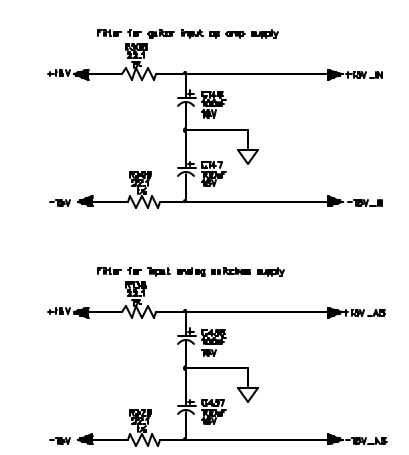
Filter for guitar input op amp supply

R308
22.1
1%

+15V

+15V_IN

C146
100uF
16V

C147
100uF
16V

R309
22.1
1%

-15V

-15V_IN

Filter for input analog switches supply

R716
22.1
1%

+15V

+15V_AS

C456
100uF
16V

C457
100uF
16V

R728
22.1
1%

-15V

-15V_AS